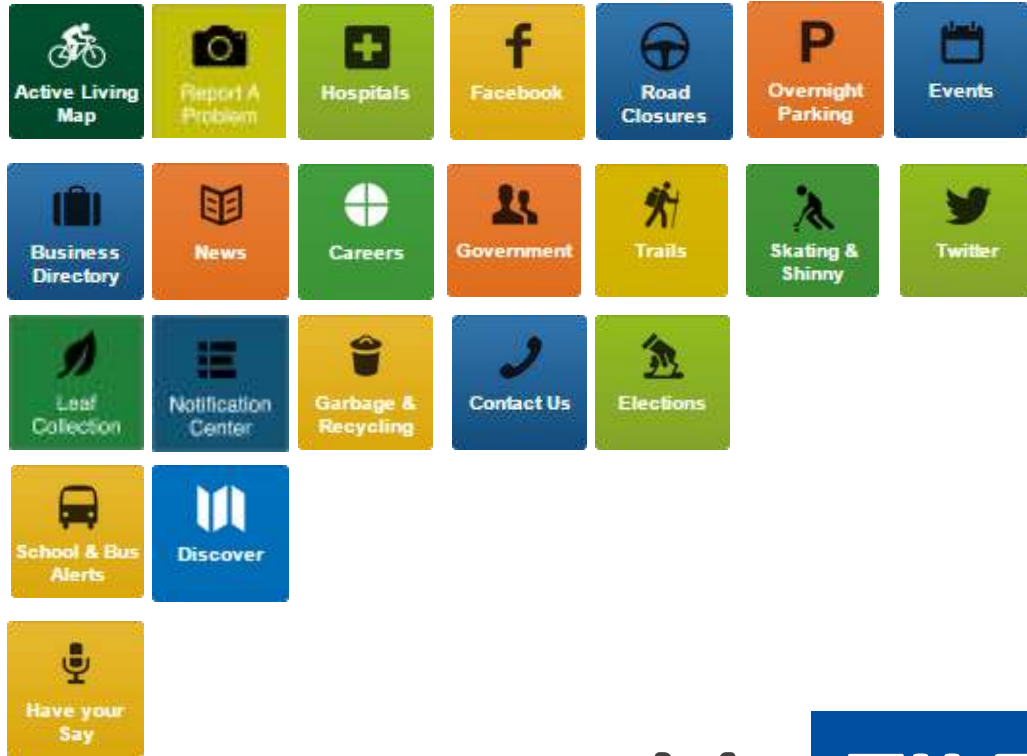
Active Living Map

Report A Problem

Hospitals

Facebook

Road Closures

Overnight Parking

Events

Business Directory

News

Careers

Government

Trails

Skating & Shinny

Twitter

Leaf Collection

Notification Center

Garbage & Recycling

Contact Us

Elections

School & Bus Alerts

Discover

Have your Say